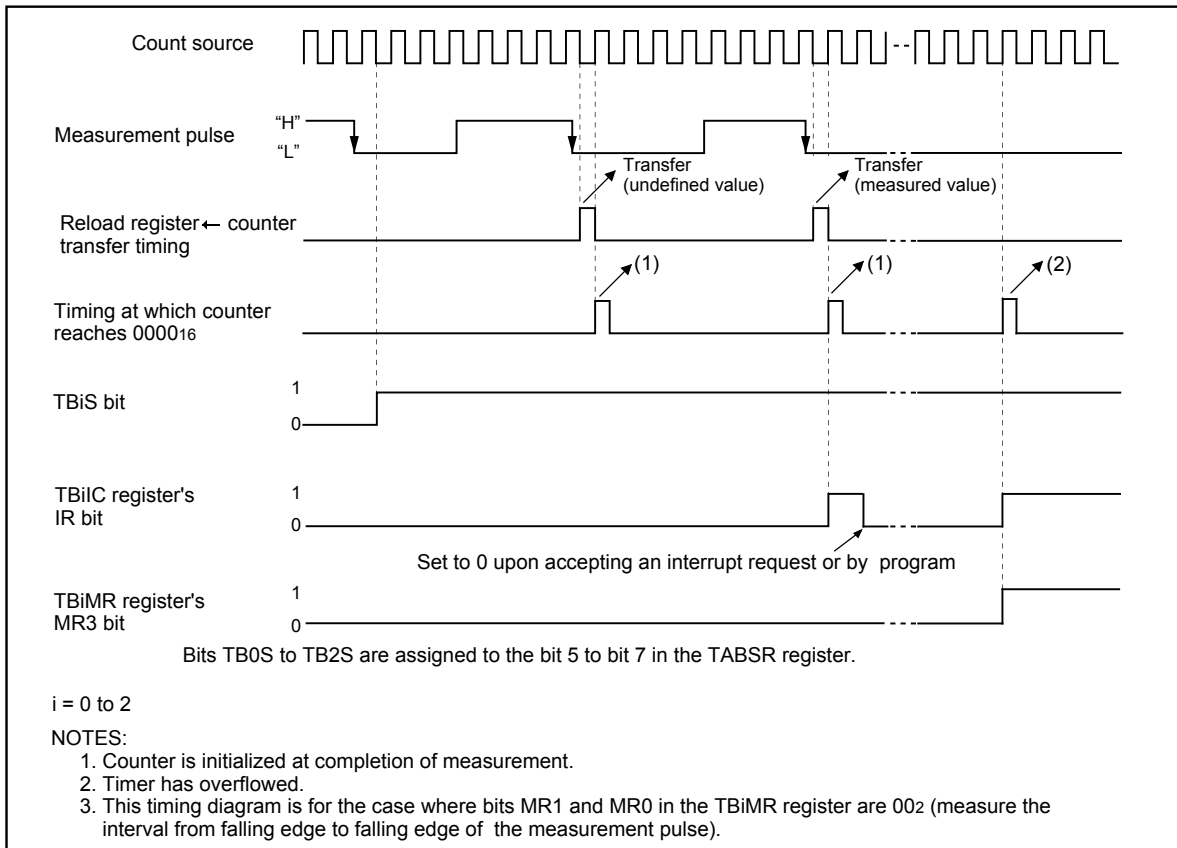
Count source

Measurement pulse
"H"
"L"

Transfer (undefined value)

Transfer (measured value)

Reload register ← counter transfer timing

(1)

(1)

(2)

Timing at which counter reaches $0000_{16}$

TBiS bit
1
0

TBiIC register's IR bit
1
0

Set to 0 upon accepting an interrupt request or by program

TBiMR register's MR3 bit
1
0

Bits TB0S to TB2S are assigned to the bit 5 to bit 7 in the TABSR register.

i = 0 to 2

NOTES:
1. Counter is initialized at completion of measurement.
2. Timer has overflowed.
3. This timing diagram is for the case where bits MR1 and MR0 in the TBiMR register are $00_2$ (measure the interval from falling edge to falling edge of the measurement pulse).